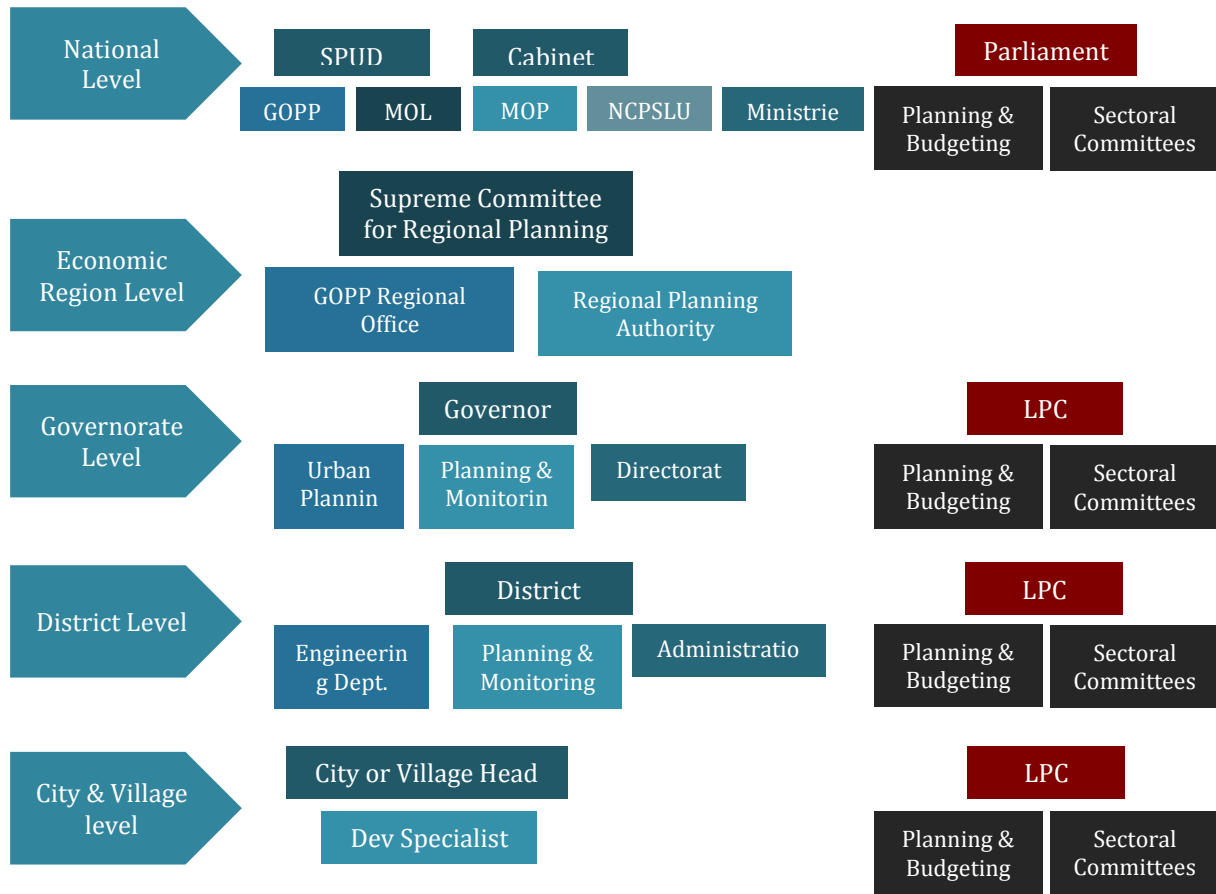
National Level

SPUD

Cabinet

Parliament

GOPP

MOL

MOP

NCPSLU

Ministrie

Planning & Budgeting

Sectoral Committees

Supreme Committee for Regional Planning

Economic Region Level

GOPP Regional Office

Regional Planning Authority

Governorate Level

Governor

LPC

Urban Plannin

Planning & Monitorin

Directorat

Planning & Budgeting

Sectoral Committees

District Level

District

LPC

Engineering Dept.

Planning & Monitoring

Administratio

Planning & Budgeting

Sectoral Committees

City & Village level

City or Village Head

LPC

Dev Specialist

Planning & Budgeting

Sectoral Committees